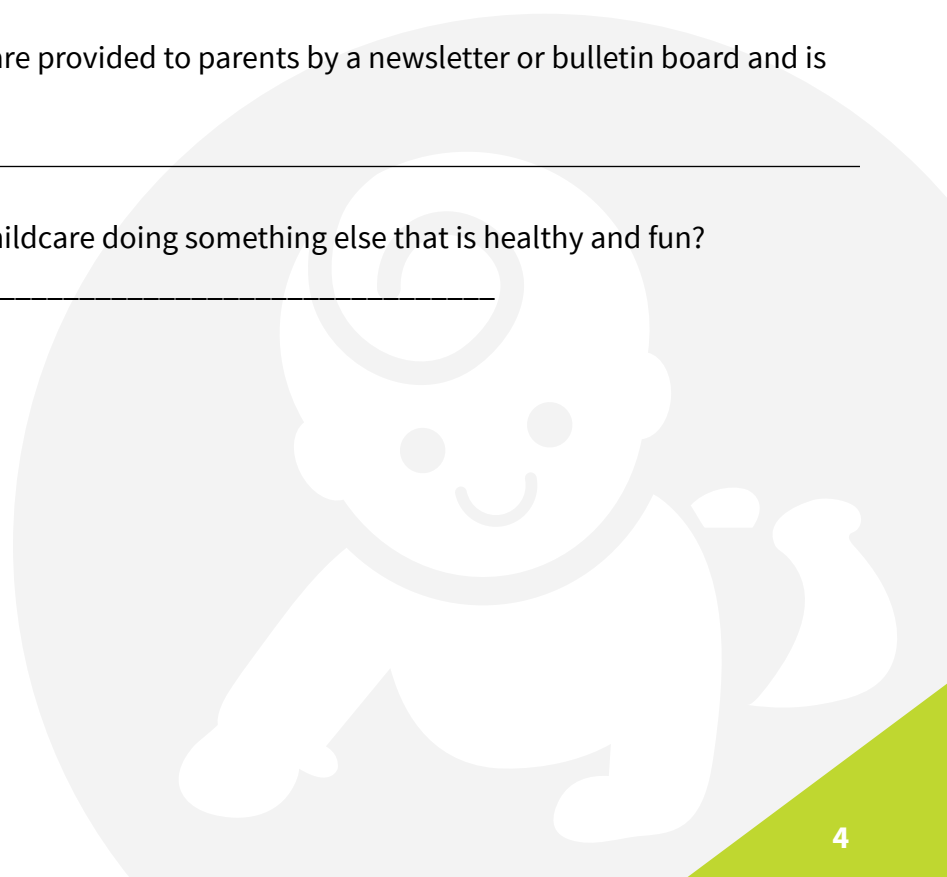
are provided to parents by a newsletter or bulletin board and is

_______________________________________________

ildcare doing something else that is healthy and fun?

_______________________________

4